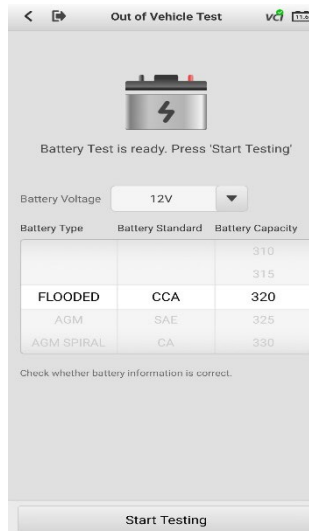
Out of Vehicle Test

VCI 11.6

Battery Test is ready. Press 'Start Testing'

Battery Voltage 12V

| Battery Type | Battery Standard | Battery Capacity |
|---|---|---|
| | | 310 |
| | | 315 |
| FLOODED | CCA | 320 |
| AGM | SAE | 325 |
| AGM SPIRAL | CA | 330 |

Check whether battery information is correct.

Start Testing